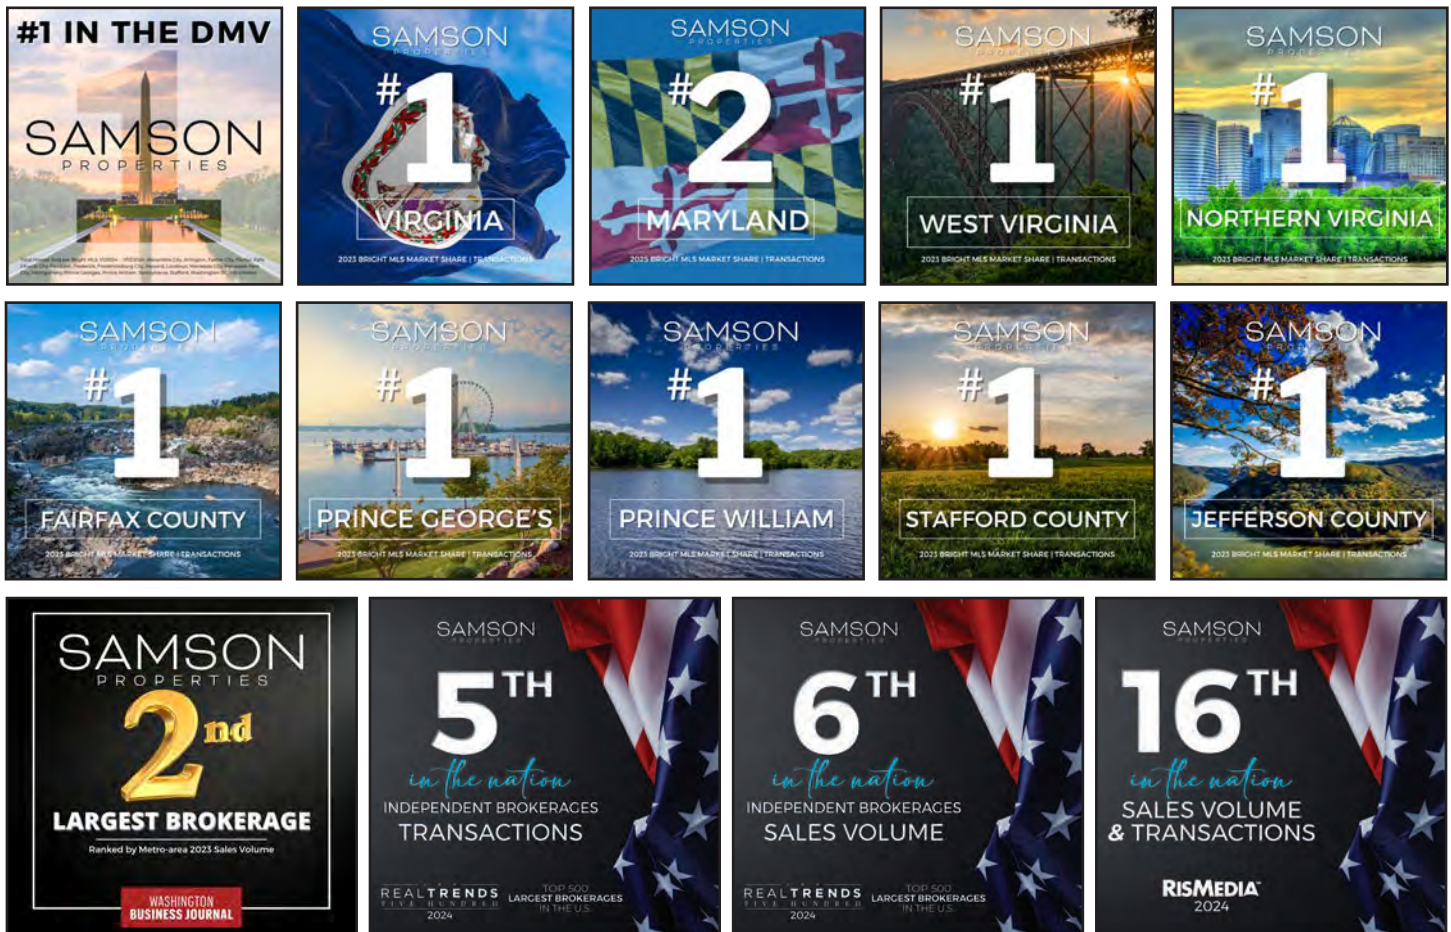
#1 IN THE DMV

SAMSON PROPERTIES

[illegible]

SAMSON PROPERTIES

#1

VIRGINIA

2023 BRIGHT MLS MARKET SHARE | TRANSACTIONS

SAMSON PROPERTIES

#2

MARYLAND

2023 BRIGHT MLS MARKET SHARE | TRANSACTIONS

SAMSON PROPERTIES

#1

WEST VIRGINIA

2023 BRIGHT MLS MARKET SHARE | TRANSACTIONS

SAMSON PROPERTIES

#1

NORTHERN VIRGINIA

2023 BRIGHT MLS MARKET SHARE | TRANSACTIONS

SAMSON PROPERTIES

#1

FAIRFAX COUNTY

2023 BRIGHT MLS MARKET SHARE | TRANSACTIONS

SAMSON PROPERTIES

#1

PRINCE GEORGE'S

2023 BRIGHT MLS MARKET SHARE | TRANSACTIONS

SAMSON PROPERTIES

#1

PRINCE WILLIAM

2023 BRIGHT MLS MARKET SHARE | TRANSACTIONS

SAMSON PROPERTIES

#1

STAFFORD COUNTY

2023 BRIGHT MLS MARKET SHARE | TRANSACTIONS

SAMSON PROPERTIES

#1

JEFFERSON COUNTY

2023 BRIGHT MLS MARKET SHARE | TRANSACTIONS

SAMSON PROPERTIES

2nd

LARGEST BROKERAGE

Ranked by Metro-area 2023 Sales Volume

WASHINGTON BUSINESS JOURNAL

SAMSON PROPERTIES

5TH

in the nation

INDEPENDENT BROKERAGES

TRANSACTIONS

REALTRENDS FIVE HUNDRED 2024

TOP 500 LARGEST BROKERAGES IN THE U.S.

SAMSON PROPERTIES

6TH

in the nation

INDEPENDENT BROKERAGES

SALES VOLUME

REALTRENDS FIVE HUNDRED 2024

TOP 500 LARGEST BROKERAGES IN THE U.S.

SAMSON PROPERTIES

16TH

in the nation

SALES VOLUME & TRANSACTIONS

RISMEDIA 2024